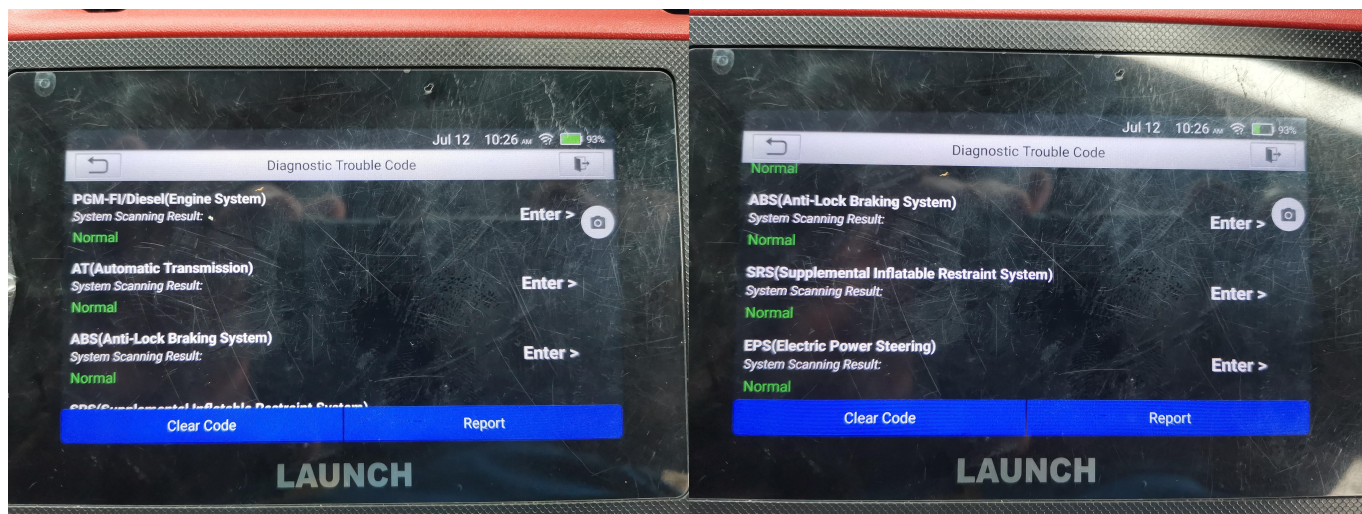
Jul 12 10:26 AM 93%

Diagnostic Trouble Code

PGM-FI/Diesel(Engine System)
System Scanning Result:
Normal
Enter >

AT(Automatic Transmission)
System Scanning Result:
Normal
Enter >

ABS(Anti-Lock Braking System)
System Scanning Result:
Normal
Enter >

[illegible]

Clear Code
Report

LAUNCH

Jul 12 10:26 AM 93%

Diagnostic Trouble Code

Normal

ABS(Anti-Lock Braking System)
System Scanning Result:
Normal
Enter >

SRS(Supplemental Inflatable Restraint System)
System Scanning Result:
Normal
Enter >

EPS(Electric Power Steering)
System Scanning Result:
Normal
Enter >

Clear Code
Report

LAUNCH